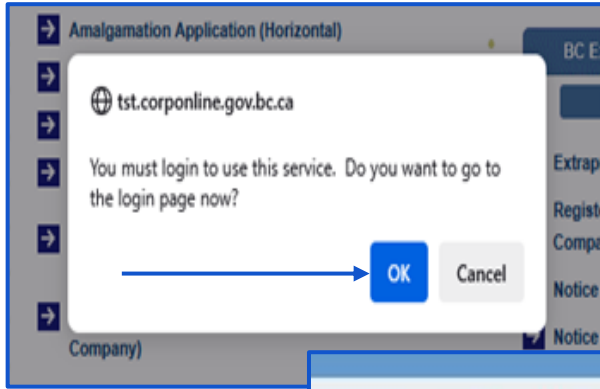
Amalgamation Application (Horizontal)

tst.corponline.gov.bc.ca

You must login to use this service. Do you want to go to the login page now?

OK

Cancel

Company)

BC E

Extrap

Regist

Compa

Notice

Notice